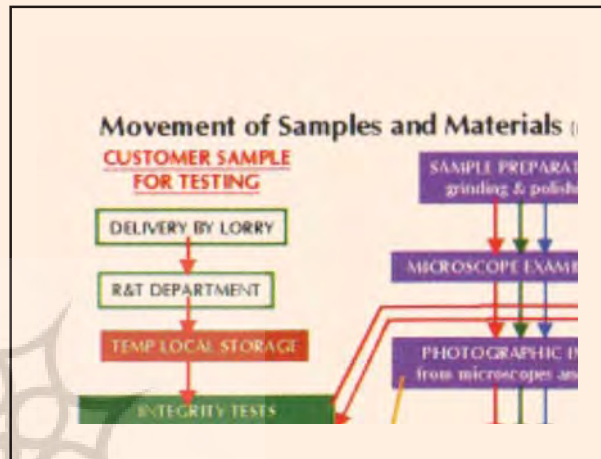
Movement of Samples and Materials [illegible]

CUSTOMER SAMPLE FOR TESTING

DELIVERY BY LORRY

R&T DEPARTMENT

TEMP LOCAL STORAGE

INTEGRITY TESTS

SAMPLE PREPARAT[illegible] grinding & polish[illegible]

MICROSCOPE EXAMI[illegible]

PHOTOGRAPHIC I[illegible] from microscopes an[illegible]